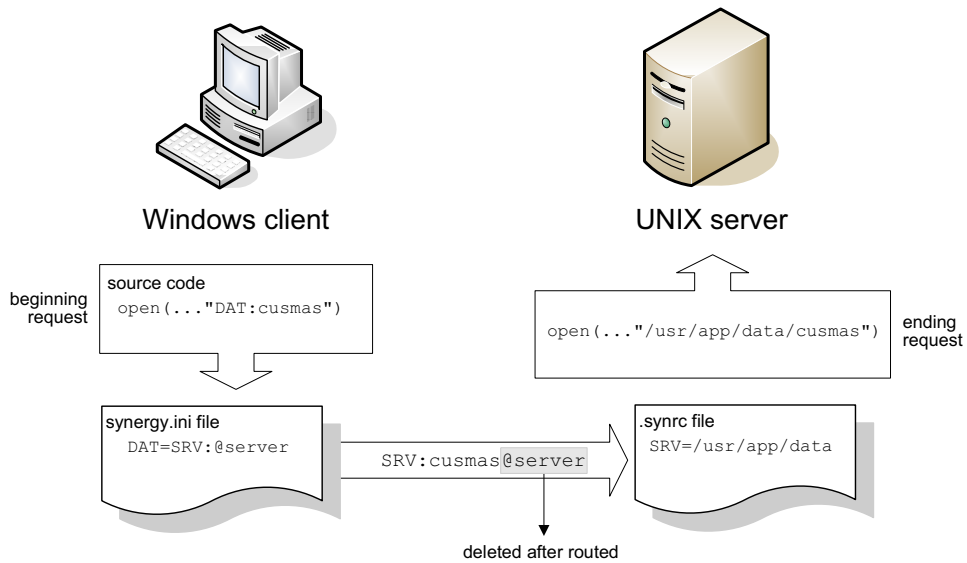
Windows client

UNIX server

beginning request

source code
open(..."DAT:cusmas")

open(..."/usr/app/data/cusmas")

ending request

synergy.ini file
DAT=SRV:@server

SRV:cusmas@server

.synrc file
SRV=/usr/app/data

deleted after routed